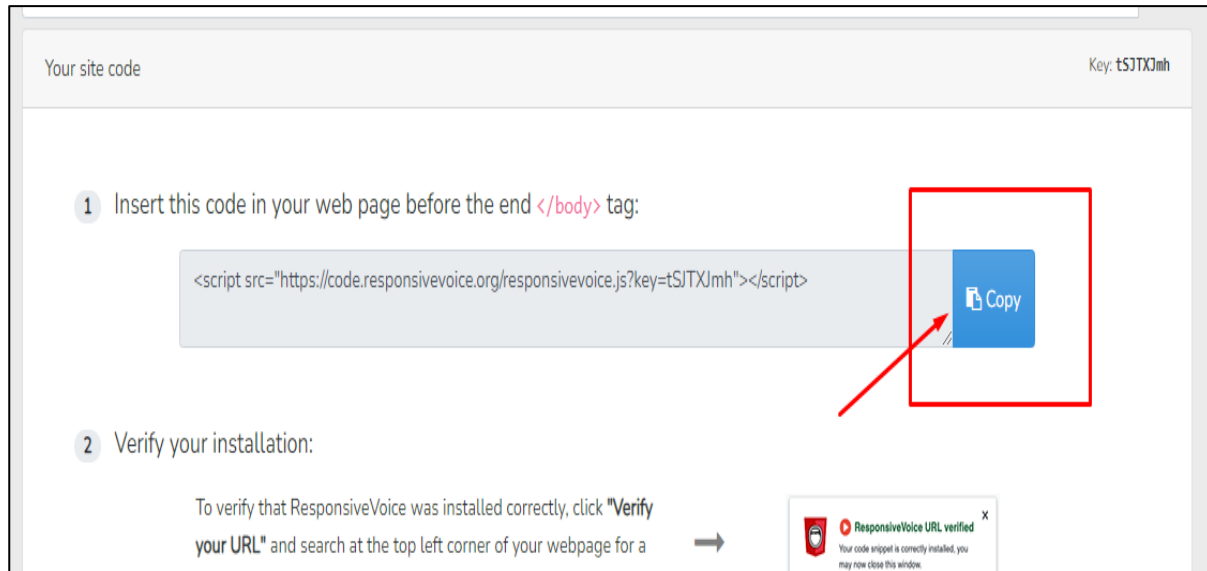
Your site code

Key: tSJTXJmh

1 Insert this code in your web page before the end </body> tag:

<script src="https://code.responsivevoice.org/responsivevoice.js?key=tSJTXJmh"></script>

Copy

2 Verify your installation:

To verify that ResponsiveVoice was installed correctly, click "Verify your URL" and search at the top left corner of your webpage for a

ResponsiveVoice URL verified
Your code snippet is correctly installed, you may now close this window.

x